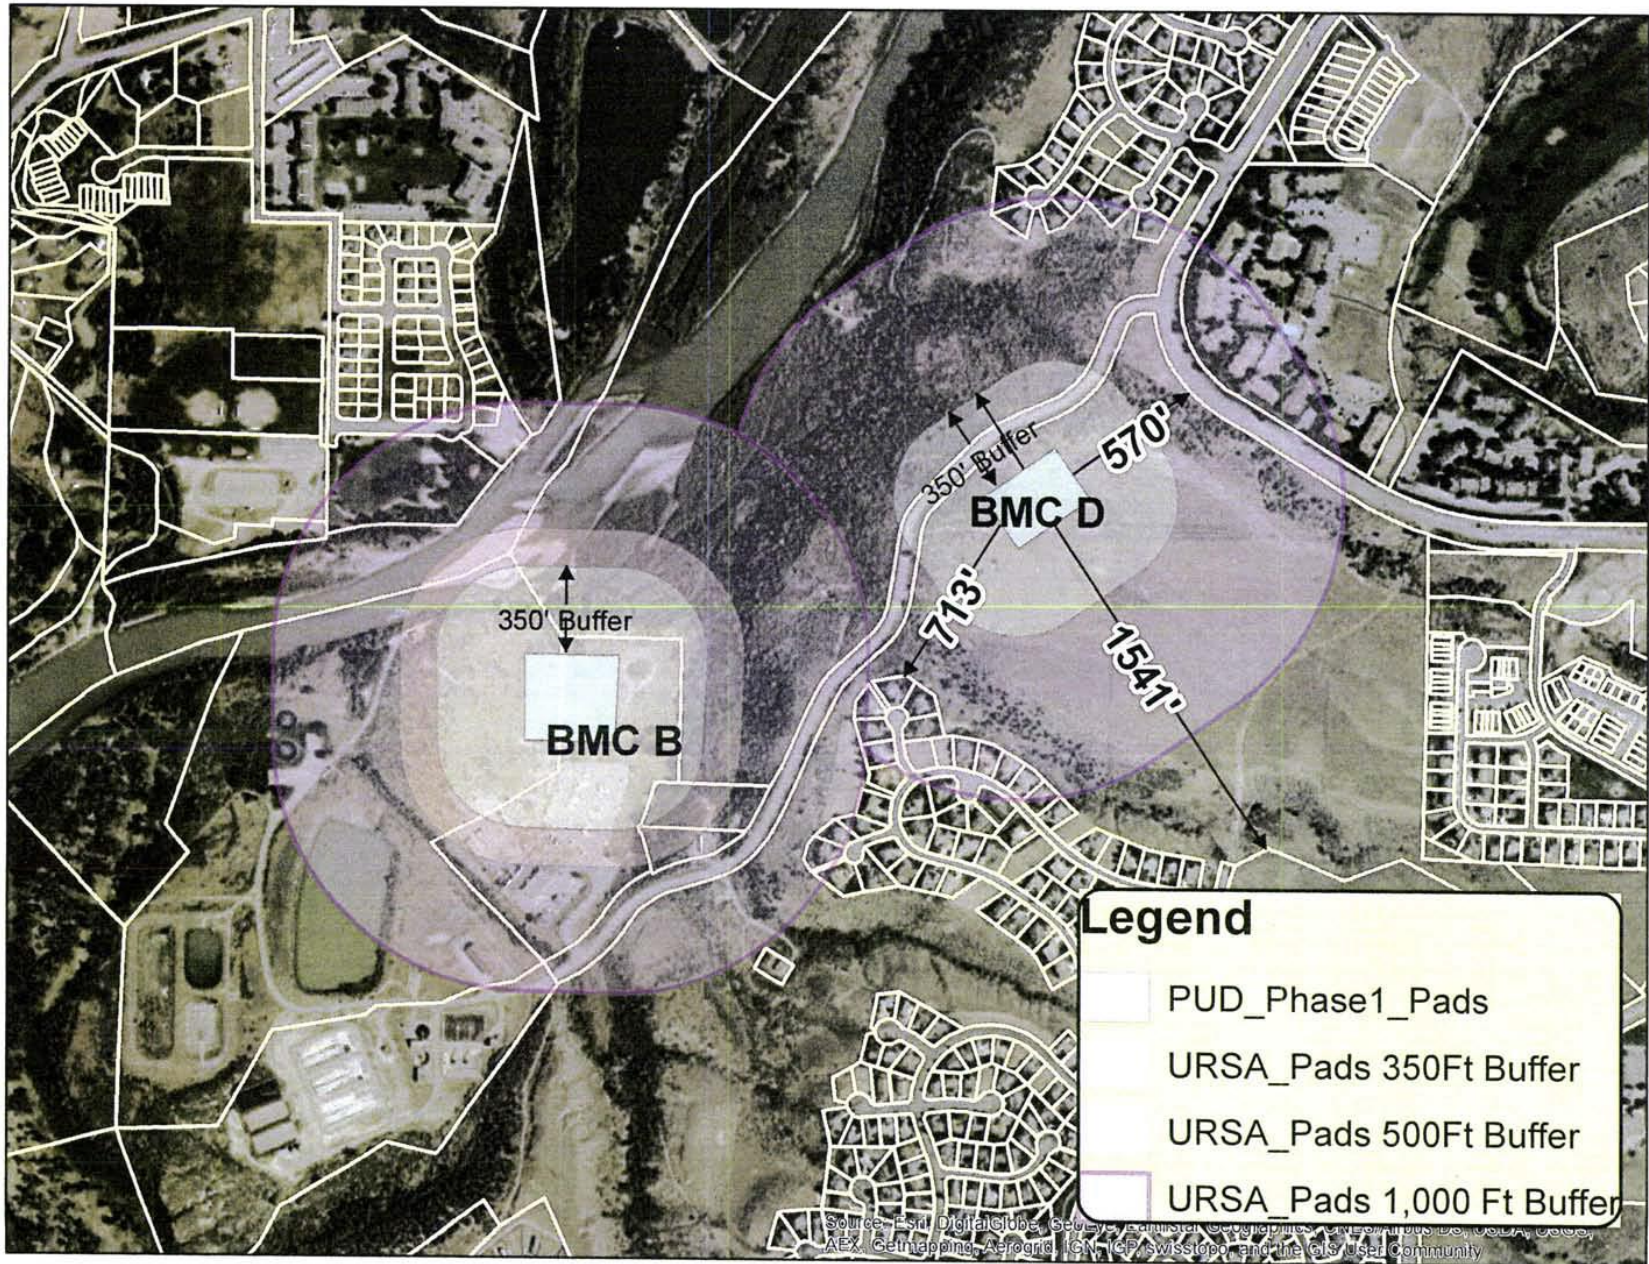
350' Buffer

BMC D

570'

713'

1541'

350' Buffer

BMC B

Legend

PUD_Phase1_Pads

URSA_Pads 350Ft Buffer

URSA_Pads 500Ft Buffer

URSA_Pads 1,000 Ft Buffer

Source: Esri, DigitalGlobe, GeoEye, Earthstar Geographics, CNES/Airbus DS, USDA, USGS, AEX, Getmapping, Aerogrid, IGN, IGP, swisstopo, and the GIS User Community